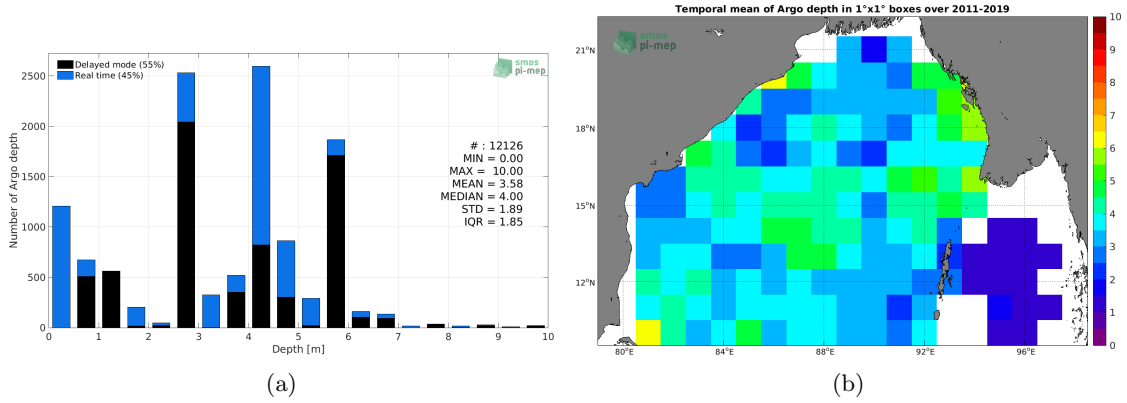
Delayed mode (55%)
Real time (45%)

smos
pi-mep

Number of Argo depth

2500
2000
1500
1000
500
0

# : 12126
MIN = 0.00
MAX = 10.00
MEAN = 3.58
MEDIAN = 4.00
STD = 1.89
IQR = 1.85

0 1 2 3 4 5 6 7 8 9 10
Depth [m]

(a)

Temporal mean of Argo depth in 1°x1° boxes over 2011-2019

smos
pi-mep

21°N
18°N
15°N
12°N

80°E 84°E 88°E 92°E 96°E

10
9
8
7
6
5
4
3
2
1
0

(b)